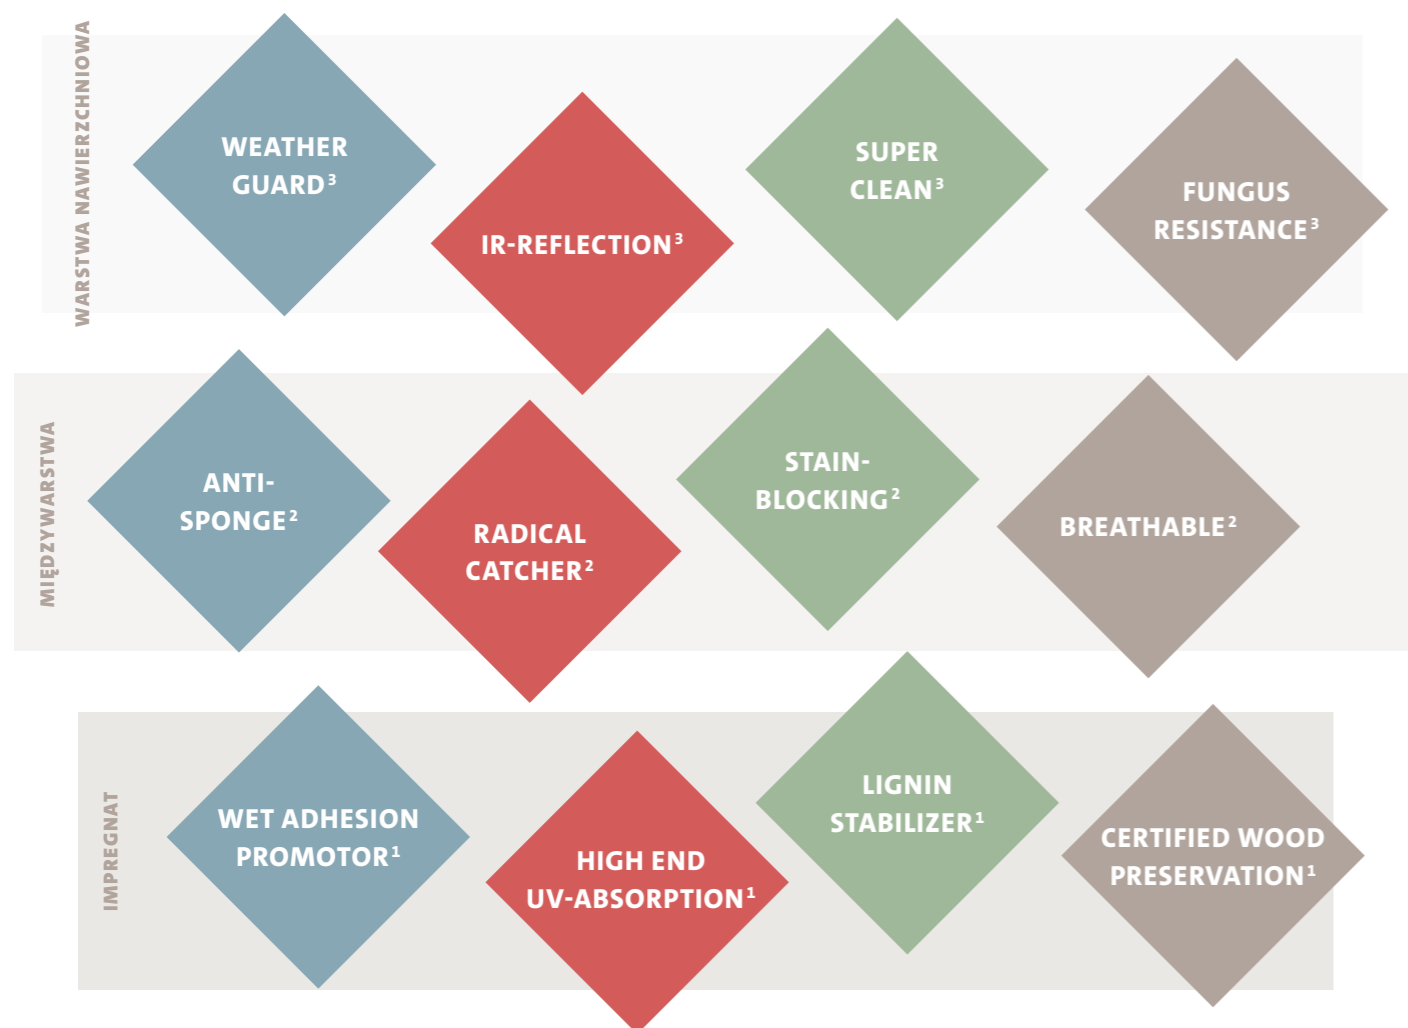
WARSTWA NAWIERZCHNIOWA

WEATHER GUARD$^3$

IR-REFLECTION$^3$

SUPER CLEAN$^3$

FUNGUS RESISTANCE$^3$

MIĘDZYWARSTWA

ANTI-SPONGE$^2$

RADICAL CATCHER$^2$

STAIN-BLOCKING$^2$

BREATHABLE$^2$

IMPREGNAT

WET ADHESION PROMOTOR$^1$

HIGH END UV-ABSORPTION$^1$

LIGNIN STABILIZER$^1$

CERTIFIED WOOD PRESERVATION$^1$